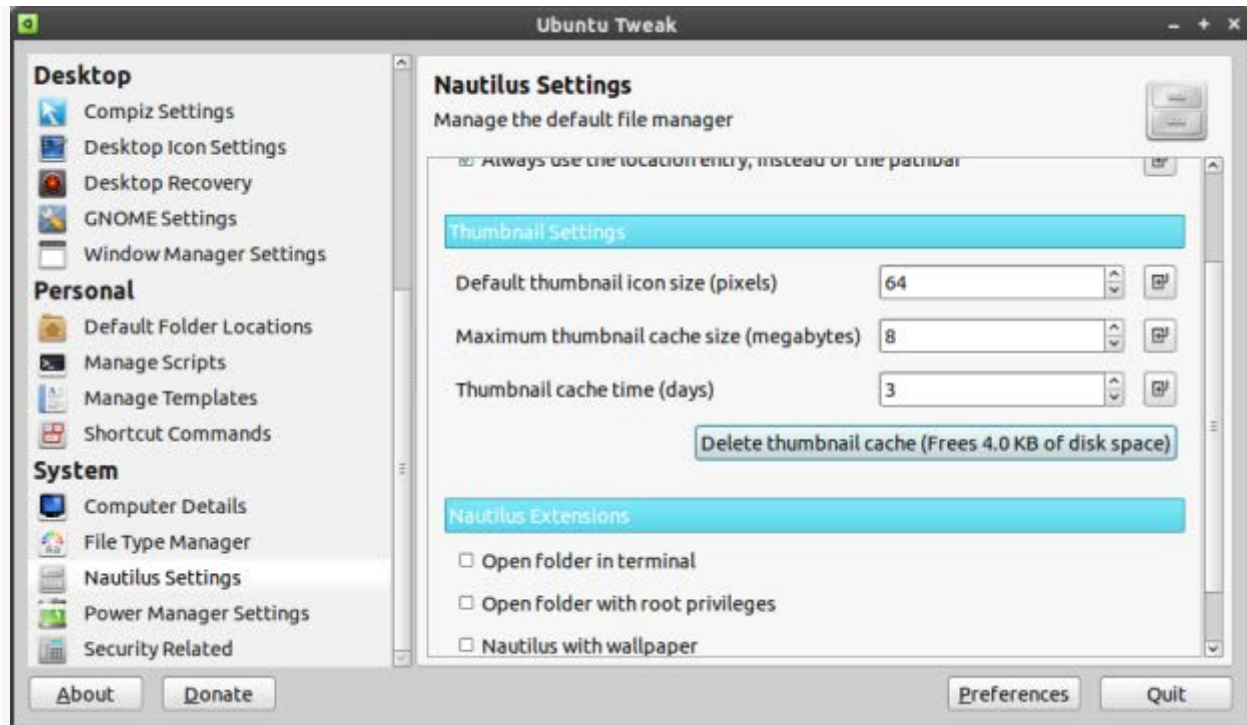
Ubuntu Tweak

Desktop
Compiz Settings
Desktop Icon Settings
Desktop Recovery
GNOME Settings
Window Manager Settings
Personal
Default Folder Locations
Manage Scripts
Manage Templates
Shortcut Commands
System
Computer Details
File Type Manager
Nautilus Settings
Power Manager Settings
Security Related

Nautilus Settings
Manage the default file manager

Always use the location entry, instead of the pathbar

Thumbnail Settings
Default thumbnail icon size (pixels) 64
Maximum thumbnail cache size (megabytes) 8
Thumbnail cache time (days) 3
Delete thumbnail cache (Frees 4.0 KB of disk space)

Nautilus Extensions
Open folder in terminal
Open folder with root privileges
Nautilus with wallpaper

About Donate Preferences Quit